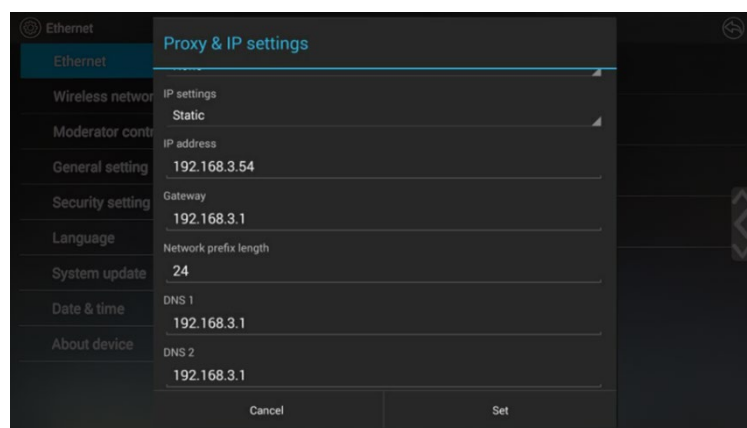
Ethernet

Ethernet
Wireless networ
Moderator contr
General setting
Security setting
Language
System update
Date & time
About device

Proxy & IP settings

IP settings
Static
IP address
192.168.3.54
Gateway
192.168.3.1
Network prefix length
24
DNS 1
192.168.3.1
DNS 2
192.168.3.1

Cancel
Set